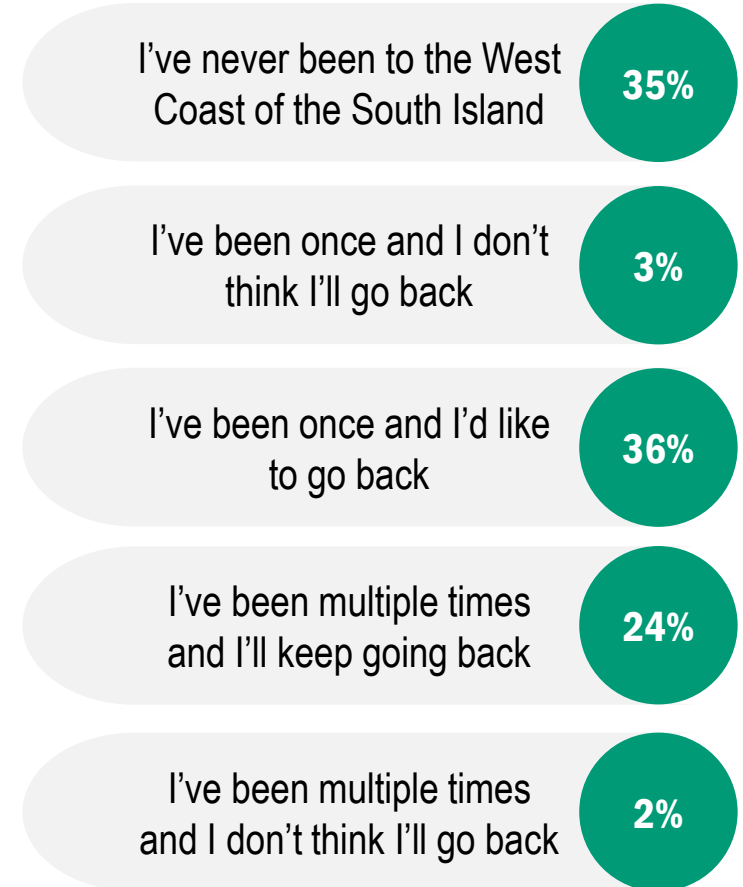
I’ve never been to the West Coast of the South Island
35%

I’ve been once and I don’t think I’ll go back
3%

I’ve been once and I’d like to go back
36%

I’ve been multiple times and I’ll keep going back
24%

I’ve been multiple times and I don’t think I’ll go back
2%